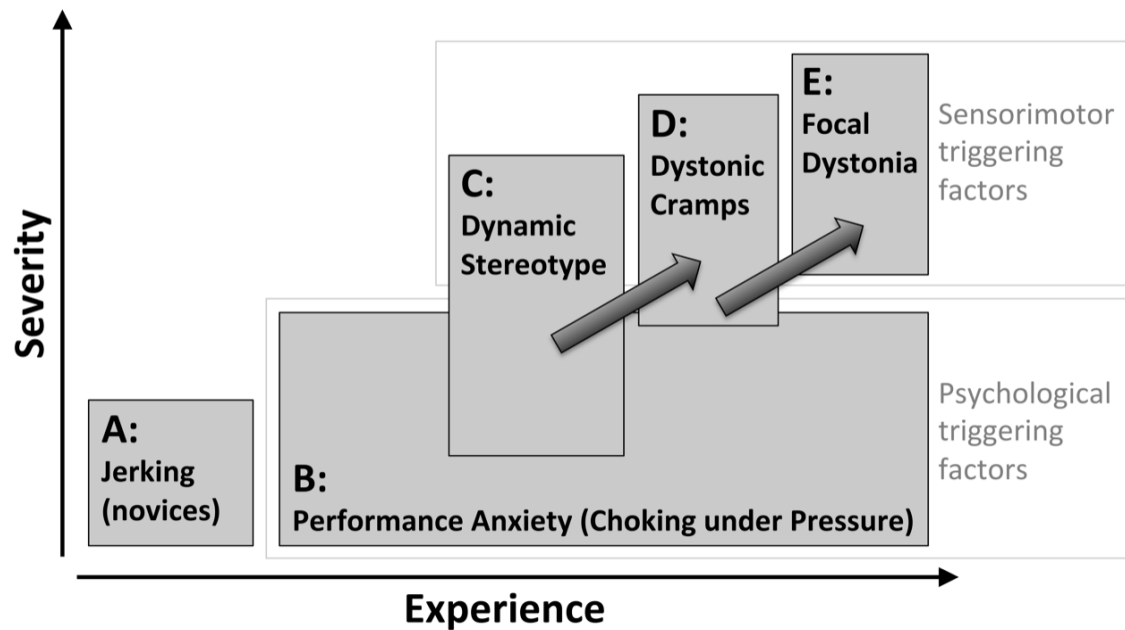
Severity

C:
Dynamic
Stereotype

D:
Dystonic
Cramps

E:
Focal
Dystonia

Sensorimotor
triggering
factors

A:
Jerking
(novices)

B:
Performance Anxiety (Choking under Pressure)

Psychological
triggering
factors

Experience